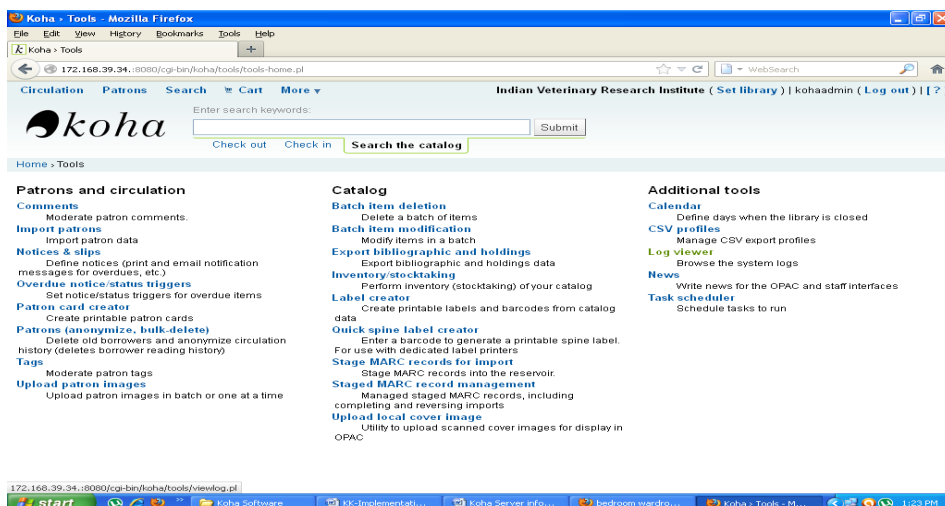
Koha › Tools - Mozilla Firefox

File Edit View History Bookmarks Tools Help

Koha › Tools +

172.168.39.34.:8080/cgi-bin/koha/tools/tools-home.pl

WebSearch

Circulation Patrons Search Cart More

Indian Veterinary Research Institute ( Set library ) | kohaadmin ( Log out ) | [ ?

koha

Enter search keywords:

Submit

Check out Check in Search the catalog

Home › Tools

Patrons and circulation

Comments
Moderate patron comments.
Import patrons
Import patron data
Notices & slips
Define notices (print and email notification messages for overdues, etc.)
Overdue notice/status triggers
Set notice/status triggers for overdue items
Patron card creator
Create printable patron cards
Patrons (anonymize, bulk-delete)
Delete old borrowers and anonymize circulation history (deletes borrower reading history)
Tags
Moderate patron tags
Upload patron images
Upload patron images in batch or one at a time

Catalog

Batch item deletion
Delete a batch of items
Batch item modification
Modify items in a batch
Export bibliographic and holdings
Export bibliographic and holdings data
Inventory/stocktaking
Perform inventory (stocktaking) of your catalog
Label creator
Create printable labels and barcodes from catalog data
Quick spine label creator
Enter a barcode to generate a printable spine label. For use with dedicated label printers
Stage MARC records for import
Stage MARC records into the reservoir.
Staged MARC record management
Managed staged MARC records, including completing and reversing imports
Upload local cover image
Utility to upload scanned cover images for display in OPAC

Additional tools

Calendar
Define days when the library is closed
CSV profiles
Manage CSV export profiles
Log viewer
Browse the system logs
News
Write news for the OPAC and staff interfaces
Task scheduler
Schedule tasks to run

172.168.39.34.:8080/cgi-bin/koha/tools/viewlog.pl

start Koha Software KK-Implementati... Koha Server info... bedroom wardro... Koha › Tools - M... 1:23 PM